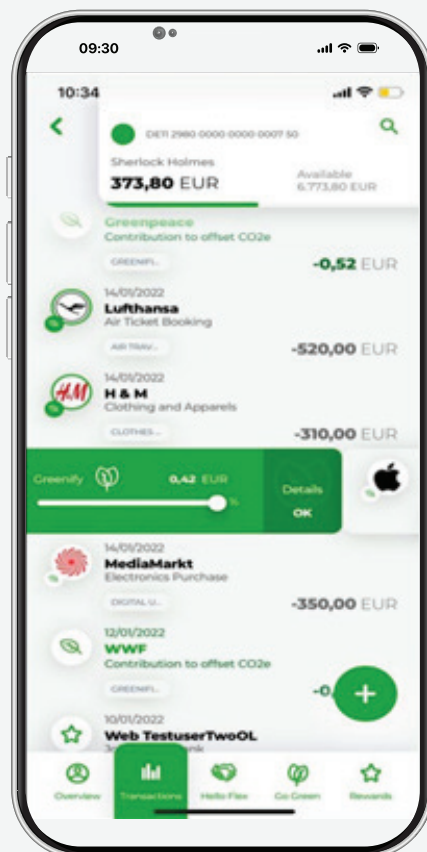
09:30

10:34

DE11 2980 0000 0000 0007 50

Sherlock Holmes

373,80 EUR

Available 6.773,80 EUR

Greenpeace
Contribution to offset CO2e
GREENFI...
-0,52 EUR

14/01/2022
Lufthansa
Air Ticket Booking
AIR TRAV...
-520,00 EUR

14/01/2022
H & M
Clothing and Apparels
CLOTHES...
-310,00 EUR

Greenify 0,42 EUR %
Details
OK

14/01/2022
MediaMarkt
Electronics Purchase
DIGITAL U...
-350,00 EUR

12/01/2022
WWF
Contribution to offset CO2e
GREENFI...
-0

10/01/2022
Web TestuserTwoOL
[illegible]

Overview
Transactions
Hello Flex
Go Green
Rewards